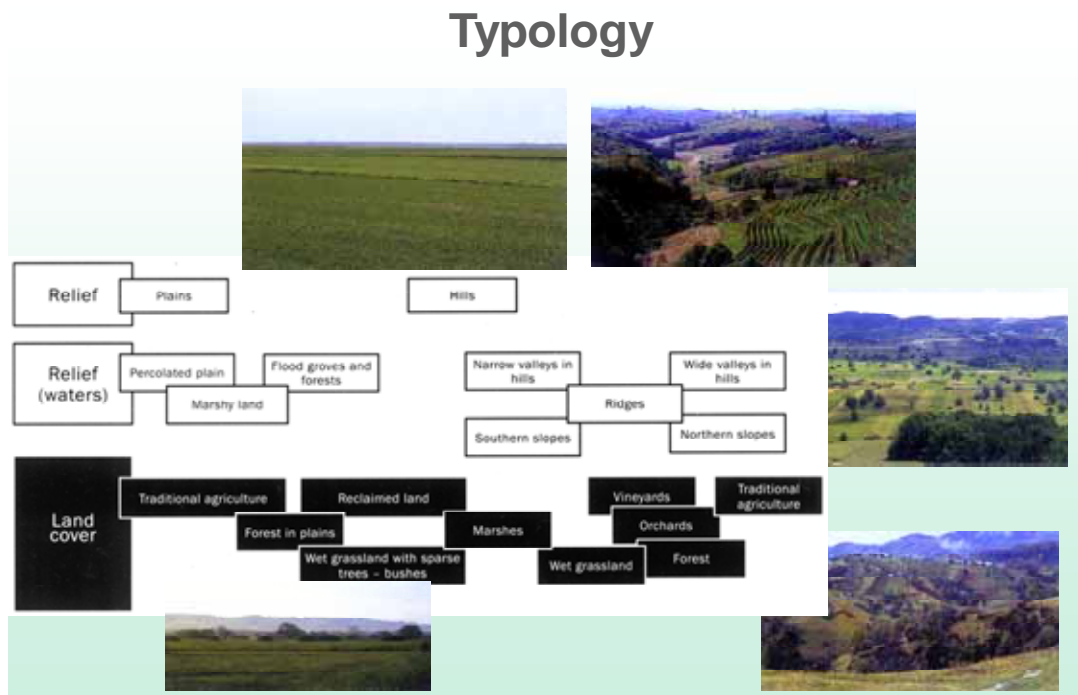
Typology

Relief

Plains

Hills

Relief (waters)

Percolated plain

Flood groves and forests

Marshy land

Narrow valleys in hills

Wide valleys in hills

Ridges

Southern slopes

Northern slopes

Land cover

Traditional agriculture

Reclaimed land

Forest in plains

Marshes

Wet grassland with sparse trees - bushes

Vineyards

Traditional agriculture

Orchards

Forest

Wet grassland